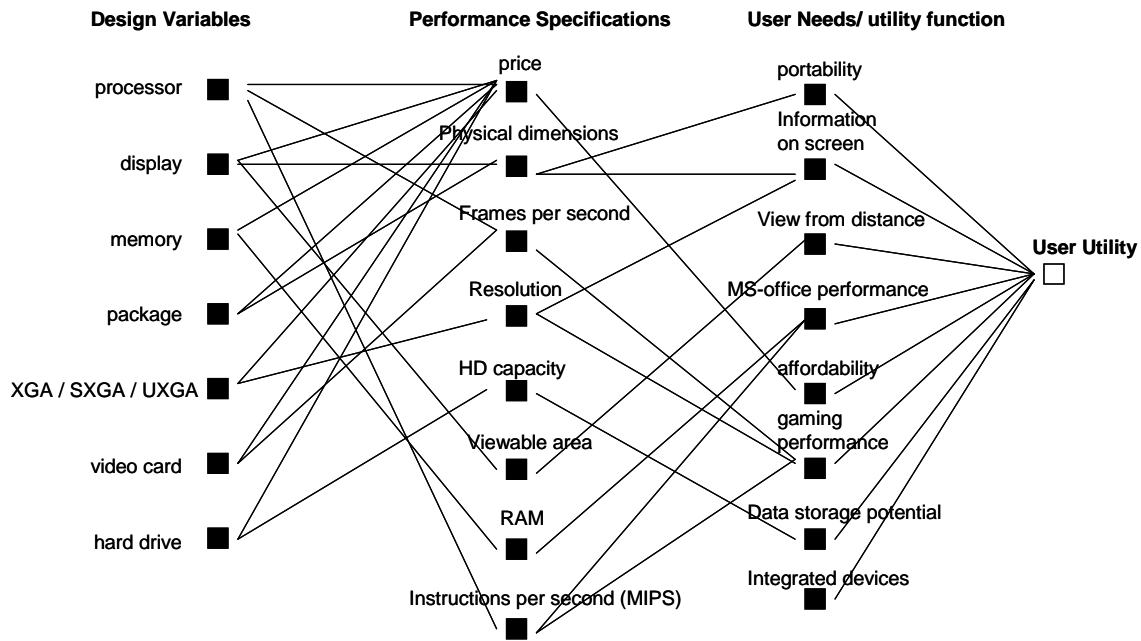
Design Variables

processor

display

memory

package

XGA / SXGA / UXGA

video card

hard drive

Performance Specifications

price

Physical dimensions

Frames per second

Resolution

HD capacity

Viewable area

RAM

Instructions per second (MIPS)

User Needs/ utility function

portability

Information on screen

View from distance

MS-office performance

affordability

gaming performance

Data storage potential

Integrated devices

User Utility